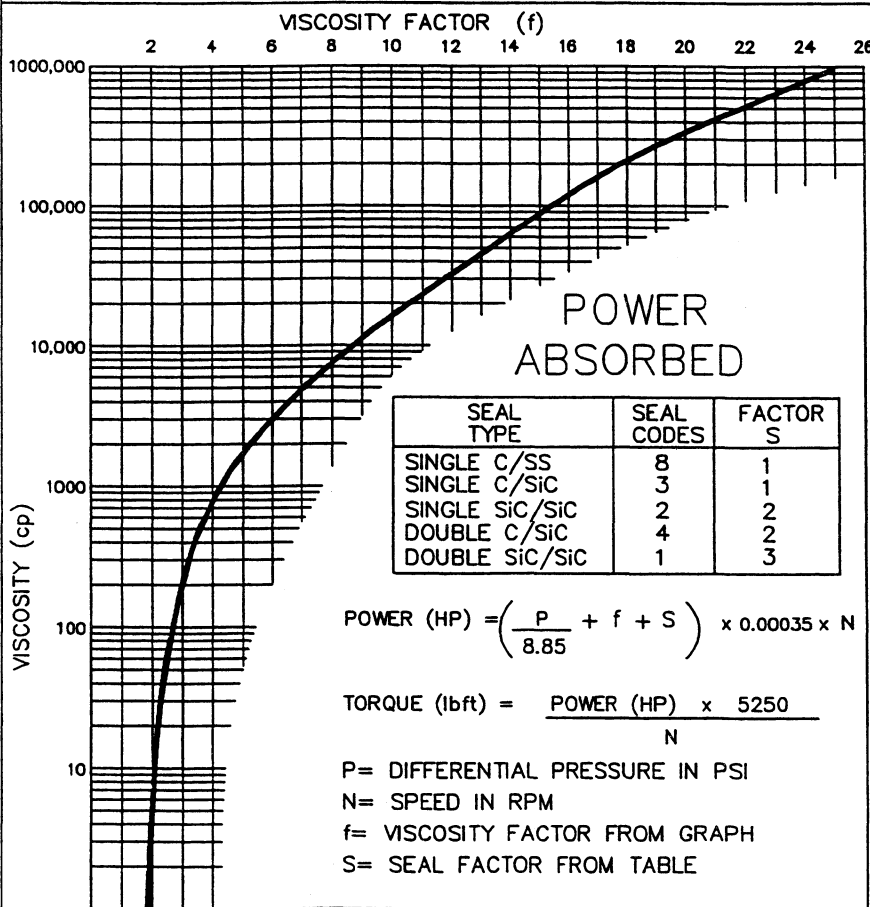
VISCOSITY FACTOR (f)

2 4 6 8 10 12 14 16 18 20 22 24 26

1000,000

100,000

10,000

1000

100

10

VISCOSITY (cp)

POWER ABSORBED

| SEAL TYPE | SEAL CODES | FACTOR S |
|---|---|---|
| SINGLE C/SS | 8 | 1 |
| SINGLE C/SiC | 3 | 1 |
| SINGLE SiC/SiC | 2 | 2 |
| DOUBLE C/SiC | 4 | 2 |
| DOUBLE SiC/SiC | 1 | 3 |

POWER (HP) $=\left(\frac{P}{8.85} + f + S\right) \times 0.00035 \times N$

TORQUE (lbft) = $\frac{\text{POWER (HP)} \times 5250}{N}$

P= DIFFERENTIAL PRESSURE IN PSI

N= SPEED IN RPM

f= VISCOSITY FACTOR FROM GRAPH

S= SEAL FACTOR FROM TABLE